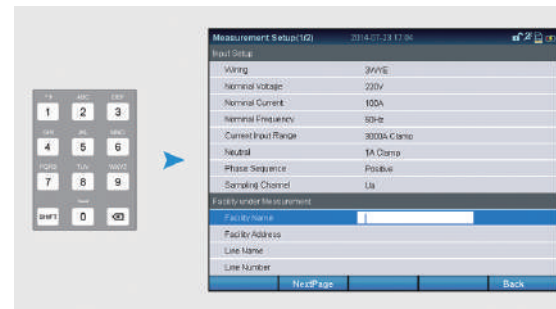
TB ABC DEF
1 2 3
GHI JKL MNO
4 5 6
PQRS TUV WXYZ
7 8 9
Space
SHIFT 0 ⌫

Measurement Setup(1/2) 2014-01-23 17:04

Input Setup

| | |
|---|---|
| Wiring | 3WYE |
| Nominal Voltage | 220V |
| Nominal Current | 100A |
| Nominal Frequency | 50Hz |
| Current Input Range | 3000A Clamp |
| Neutral | 1A Clamp |
| Phase Sequence | Positive |
| Sampling Channel | Ua |

Facility under Measurement

| | |
|---|---|
| Facility Name | |
| Facility Address | |
| Line Name | |
| Line Number | |

NextPage Back